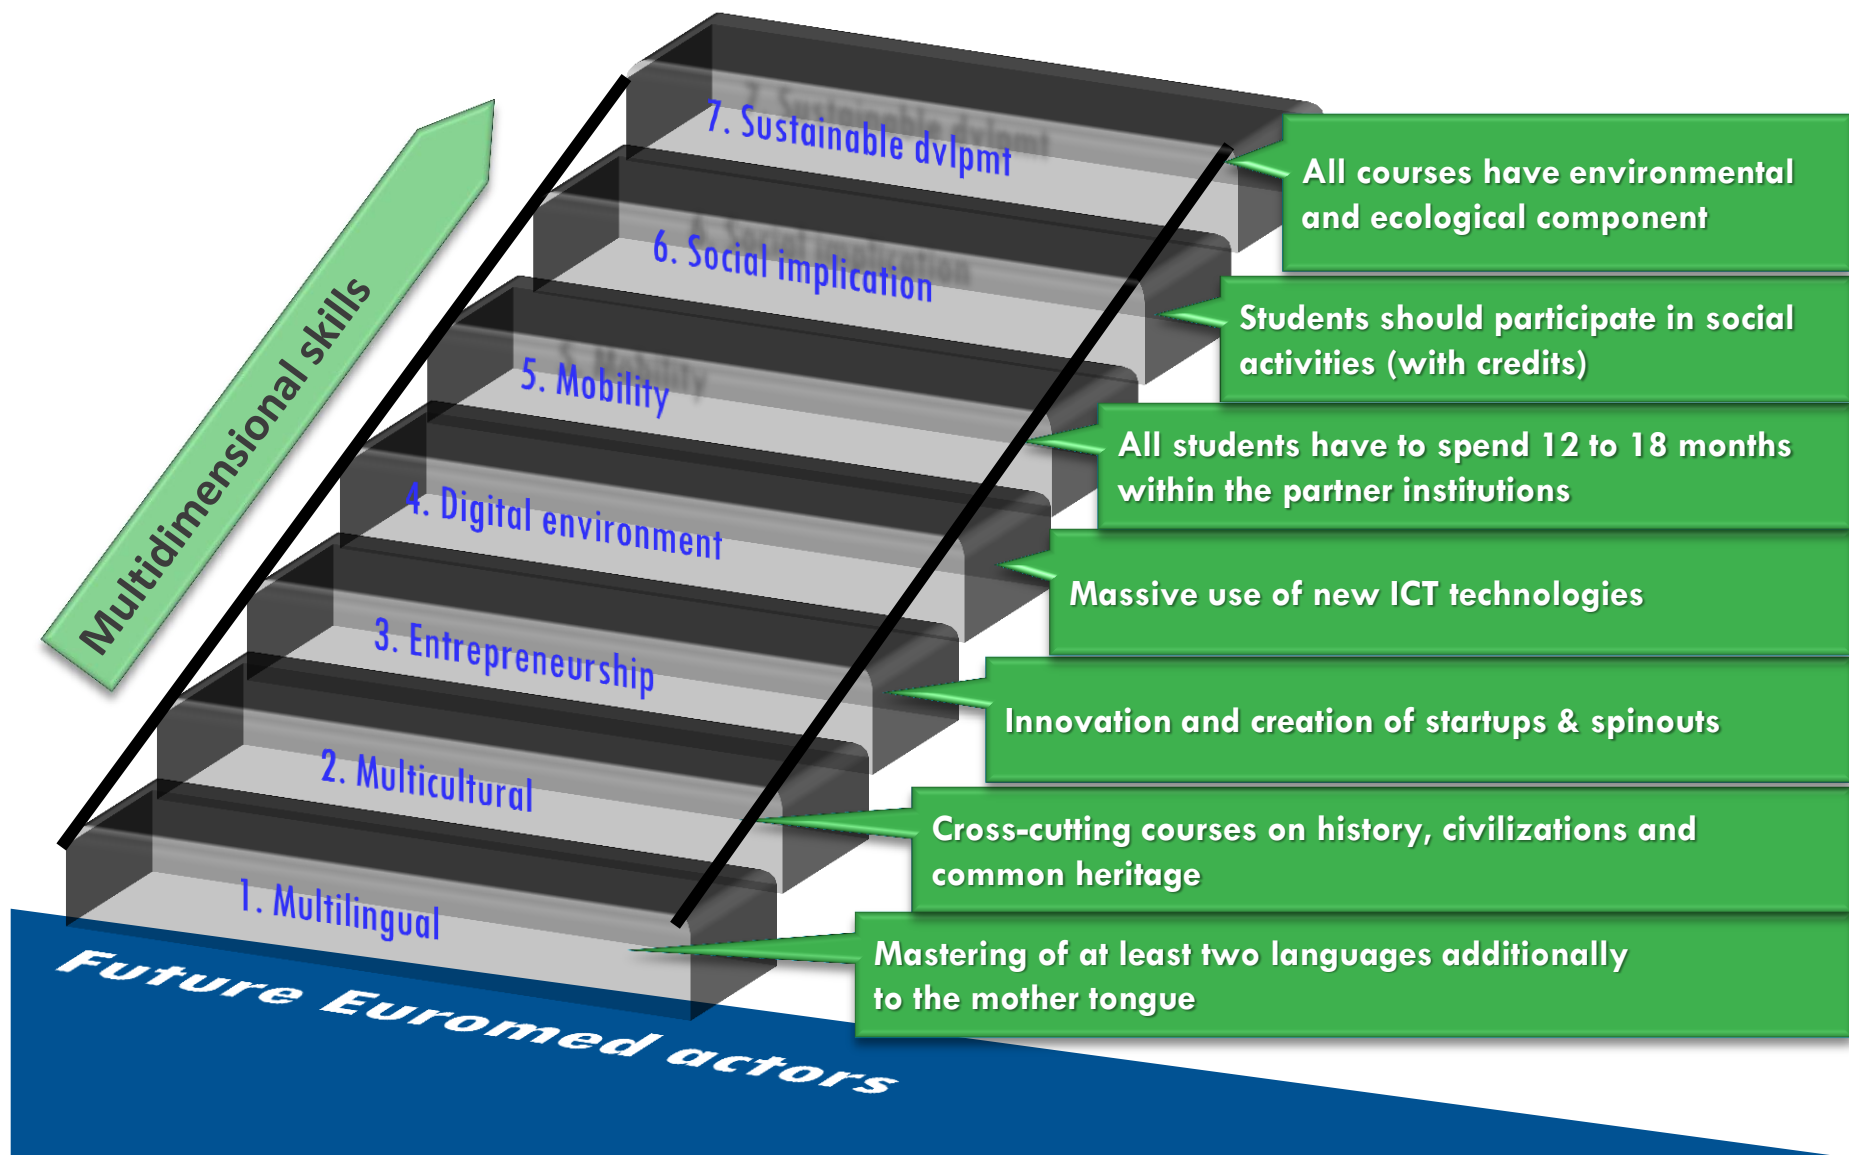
Multidimensional skills

7. Sustainable dvlpmt

6. Social implication

5. Mobility

4. Digital environment

3. Entrepreneurship

2. Multicultural

1. Multilingual

All courses have environmental and ecological component

Students should participate in social activities (with credits)

All students have to spend 12 to 18 months within the partner institutions

Massive use of new ICT technologies

Innovation and creation of startups & spinouts

Cross-cutting courses on history, civilizations and common heritage

Mastering of at least two languages additionally to the mother tongue

Future Euromed actors